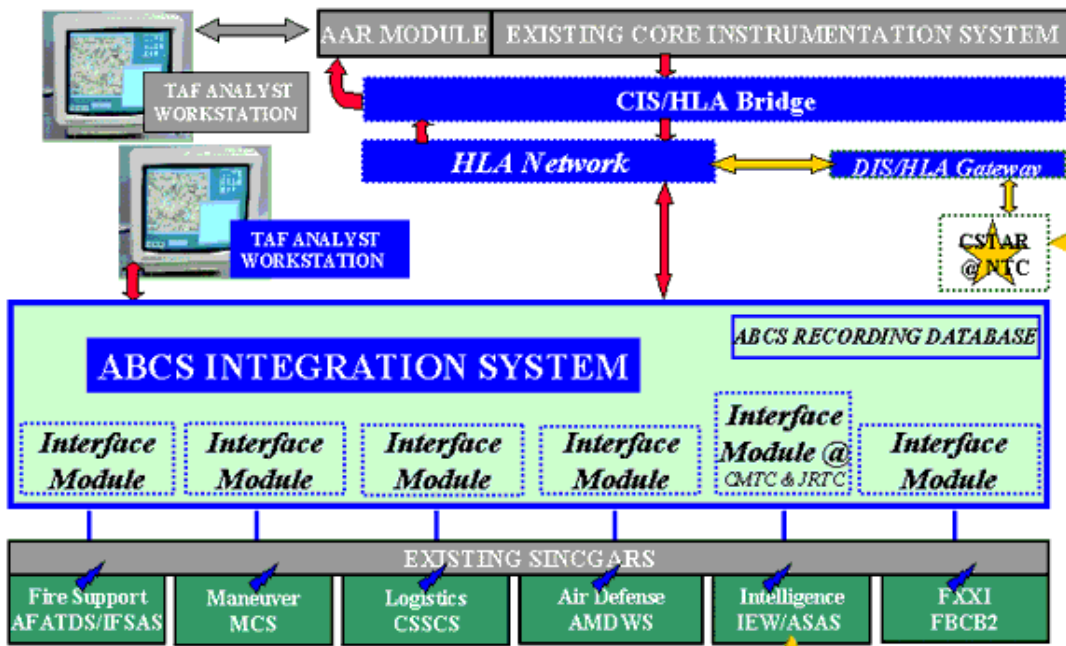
AAR MODULE
EXISTING CORE INSTRUMENTATION SYSTEM
TAF ANALYST WORKSTATION
CIS/HLA Bridge
HLA Network
DIS/HLA Gateway
TAF ANALYST WORKSTATION
CSTAR @ NTC
ABCS RECORDING DATABASE
ABCS INTEGRATION SYSTEM
Interface Module
Interface Module
Interface Module
Interface Module
Interface Module @ CMTC & JRTC
Interface Module
EXISTING SINCGARS
Fire Support AFATDS/IFSAS
Maneuver MCS
Logistics CSSCS
Air Defense AMDWS
Intelligence IEW/ASAS
FXXI FBCB2